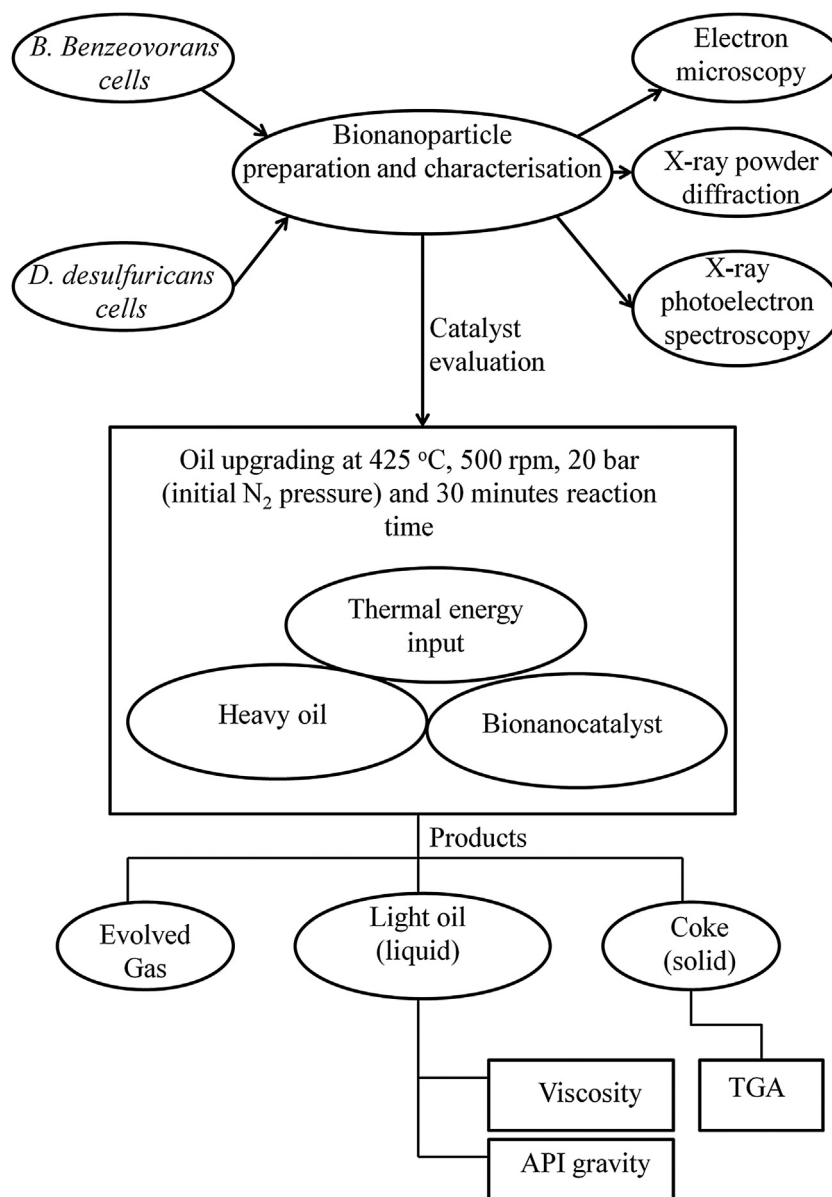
B. Benzeovorans cells

D. desulfuricans cells

Bionanoparticle preparation and characterisation

Electron microscopy

X-ray powder diffraction

X-ray photoelectron spectroscopy

Catalyst evaluation

Oil upgrading at 425 $^{o}$C, 500 rpm, 20 bar (initial $N_2$ pressure) and 30 minutes reaction time

Thermal energy input

Heavy oil

Bionanocatalyst

Products

Evolved Gas

Light oil (liquid)

Coke (solid)

Viscosity

TGA

API gravity